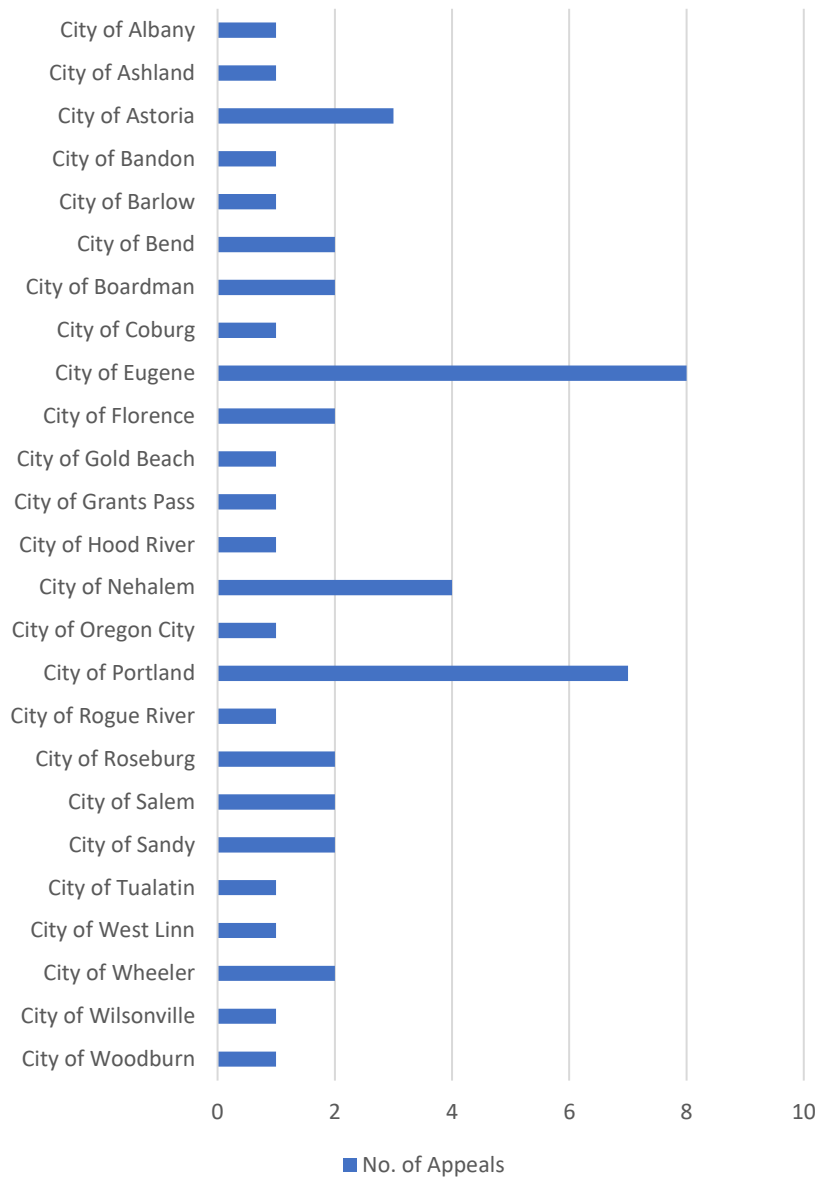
City of Albany
City of Ashland
City of Astoria
City of Bandon
City of Barlow
City of Bend
City of Boardman
City of Coburg
City of Eugene
City of Florence
City of Gold Beach
City of Grants Pass
City of Hood River
City of Nehalem
City of Oregon City
City of Portland
City of Rogue River
City of Roseburg
City of Salem
City of Sandy
City of Tualatin
City of West Linn
City of Wheeler
City of Wilsonville
City of Woodburn

0 2 4 6 8 10

No. of Appeals